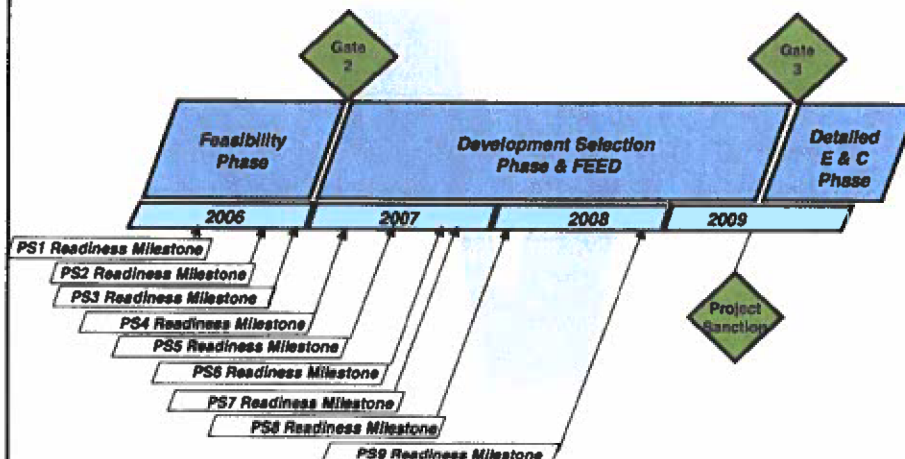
Gate 2

Gate 3

Feasibility Phase

Development Selection Phase & FEED

Detailed E & C Phase

2006

2007

2008

2009

PS1 Readiness Milestone

PS2 Readiness Milestone

PS3 Readiness Milestone

PS4 Readiness Milestone

PS5 Readiness Milestone

PS6 Readiness Milestone

PS7 Readiness Milestone

PS8 Readiness Milestone

PS9 Readiness Milestone

Project Sanction